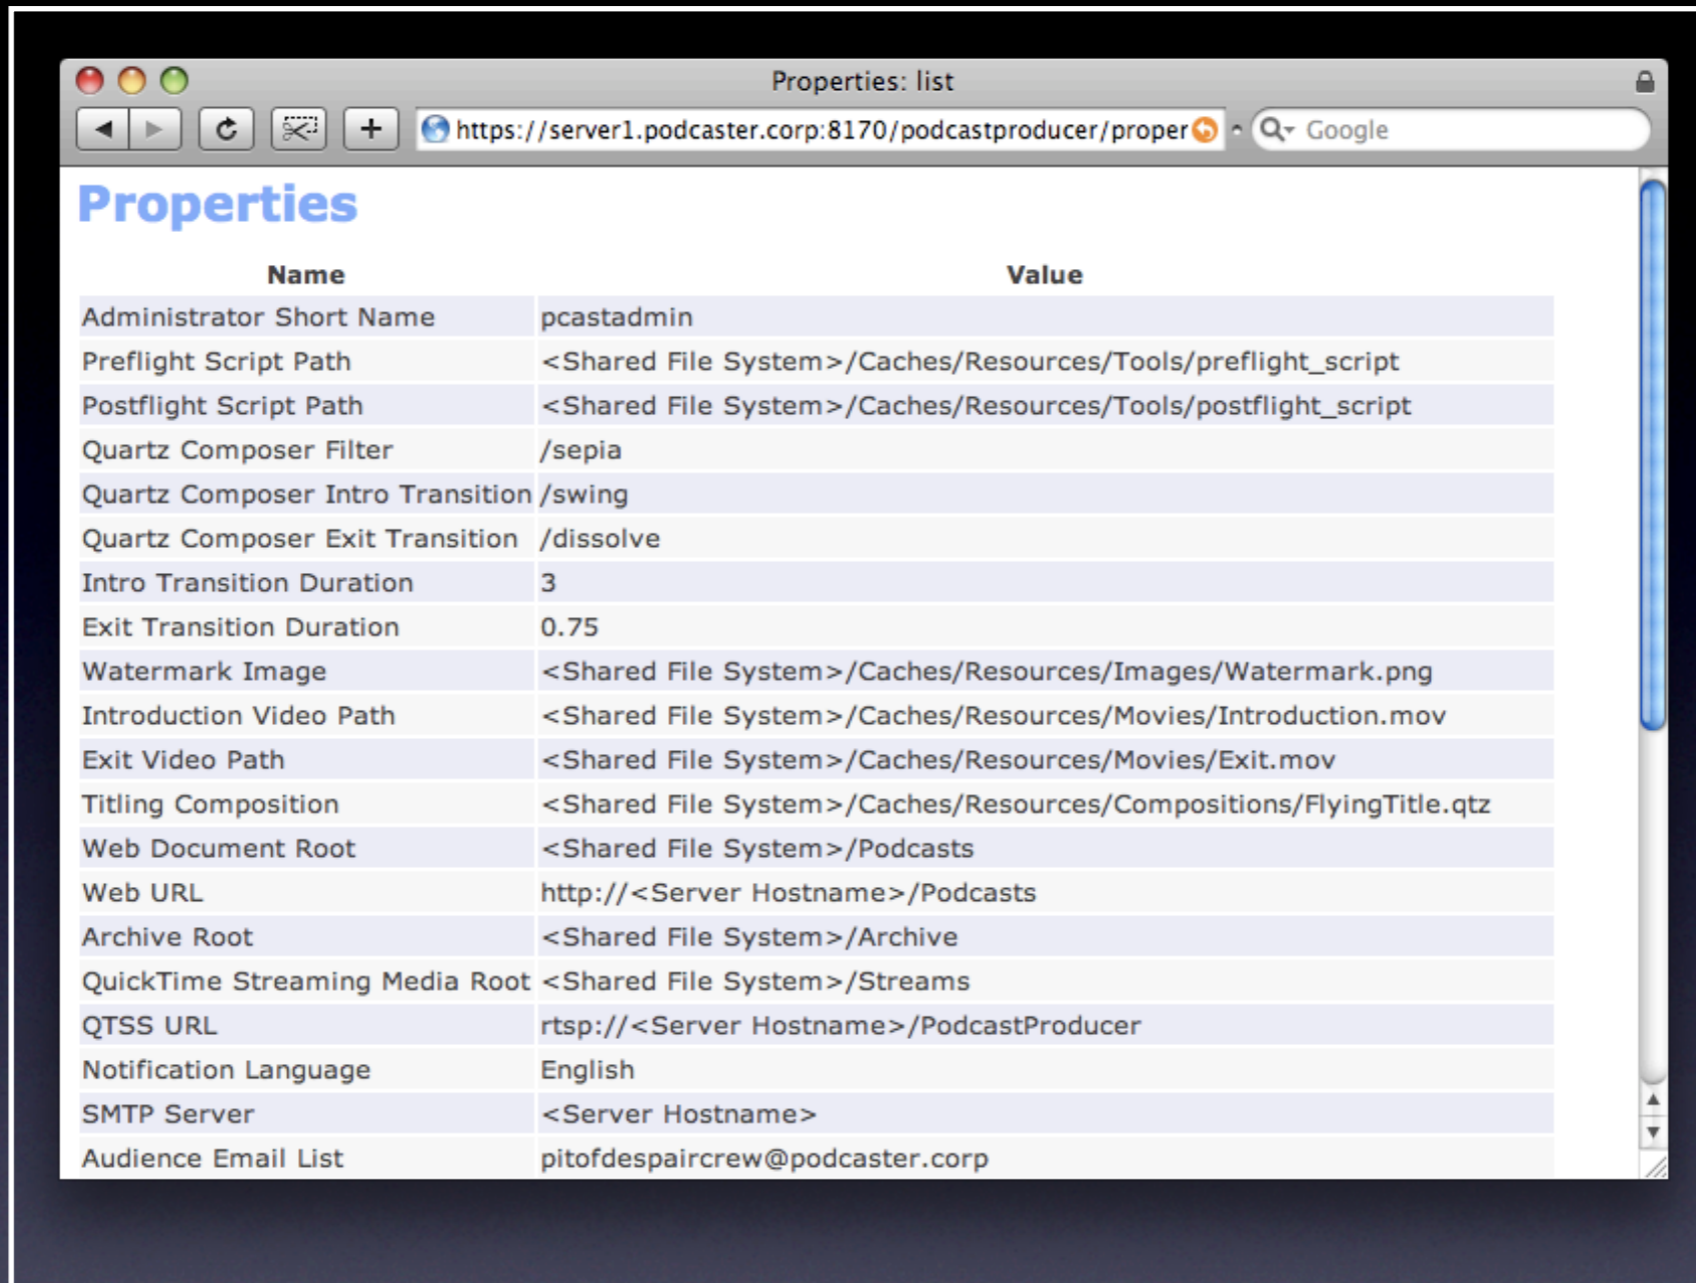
Properties: list

https://server1.podcaster.corp:8170/podcastproducer/proper

Google

Properties

| Name | Value |
|---|---|
| Administrator Short Name | pcastadmin |
| Preflight Script Path | <Shared File System>/Caches/Resources/Tools/preflight_script |
| Postflight Script Path | <Shared File System>/Caches/Resources/Tools/postflight_script |
| Quartz Composer Filter | /sepia |
| Quartz Composer Intro Transition | /swing |
| Quartz Composer Exit Transition | /dissolve |
| Intro Transition Duration | 3 |
| Exit Transition Duration | 0.75 |
| Watermark Image | <Shared File System>/Caches/Resources/Images/Watermark.png |
| Introduction Video Path | <Shared File System>/Caches/Resources/Movies/Introduction.mov |
| Exit Video Path | <Shared File System>/Caches/Resources/Movies/Exit.mov |
| Titling Composition | <Shared File System>/Caches/Resources/Compositions/FlyingTitle.qtz |
| Web Document Root | <Shared File System>/Podcasts |
| Web URL | http://<Server Hostname>/Podcasts |
| Archive Root | <Shared File System>/Archive |
| QuickTime Streaming Media Root | <Shared File System>/Streams |
| QTSS URL | rtsp://<Server Hostname>/PodcastProducer |
| Notification Language | English |
| SMTP Server | <Server Hostname> |
| Audience Email List | pitofdespaircrew@podcaster.corp |